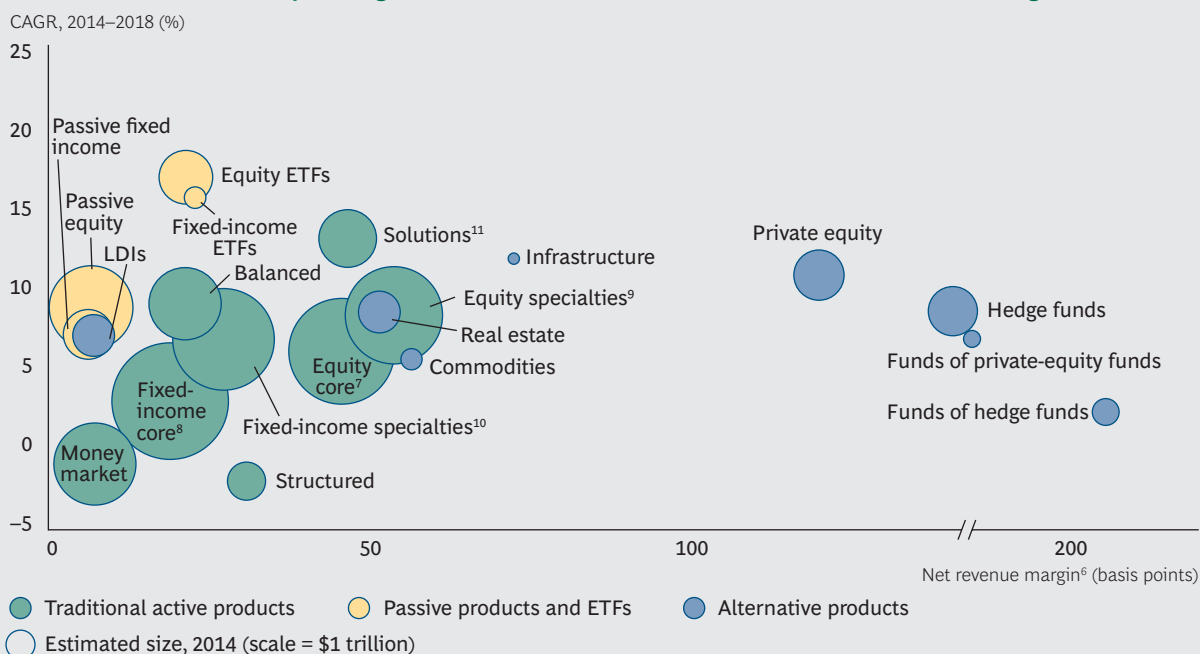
CAGR, 2014–2018 (%)

25
20
15
10
5
0
–5

Passive fixed income
Passive equity
LDIs
Equity ETFs
Fixed-income ETFs
Balanced
Solutions$^{11}$
Infrastructure
Private equity
Equity specialties$^{9}$
Real estate
Hedge funds
Funds of private-equity funds
Equity core$^{7}$
Commodities
Fixed-income core$^{8}$
Fixed-income specialties$^{10}$
Funds of hedge funds
Money market
Structured

0
50
100
200

Net revenue margin$^{6}$ (basis points)

Traditional active products
Passive products and ETFs
Alternative products
Estimated size, 2014 (scale = $1 trillion)